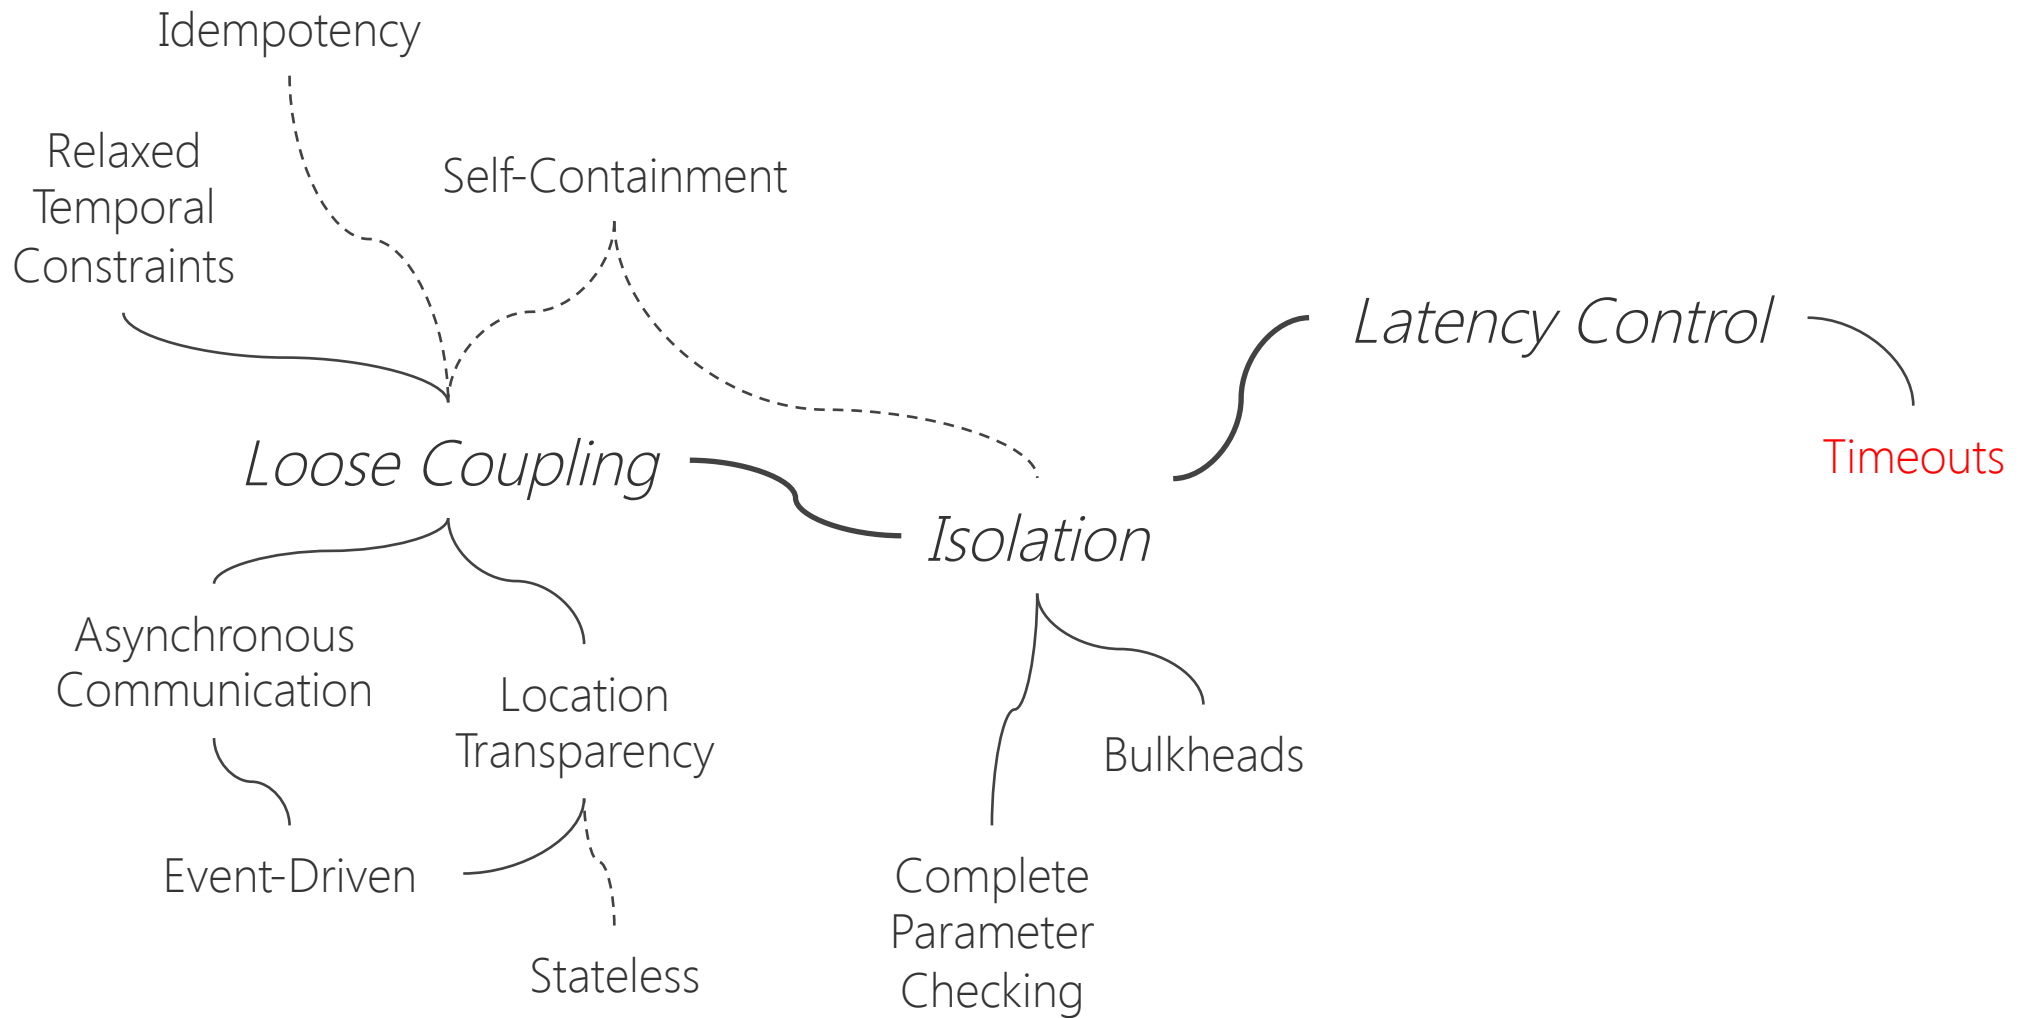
Idempotency

Relaxed Temporal Constraints

Self-Containment

Latency Control

Timeouts

Loose Coupling

Isolation

Asynchronous Communication

Location Transparency

Bulkheads

Event-Driven

Stateless

Complete Parameter Checking